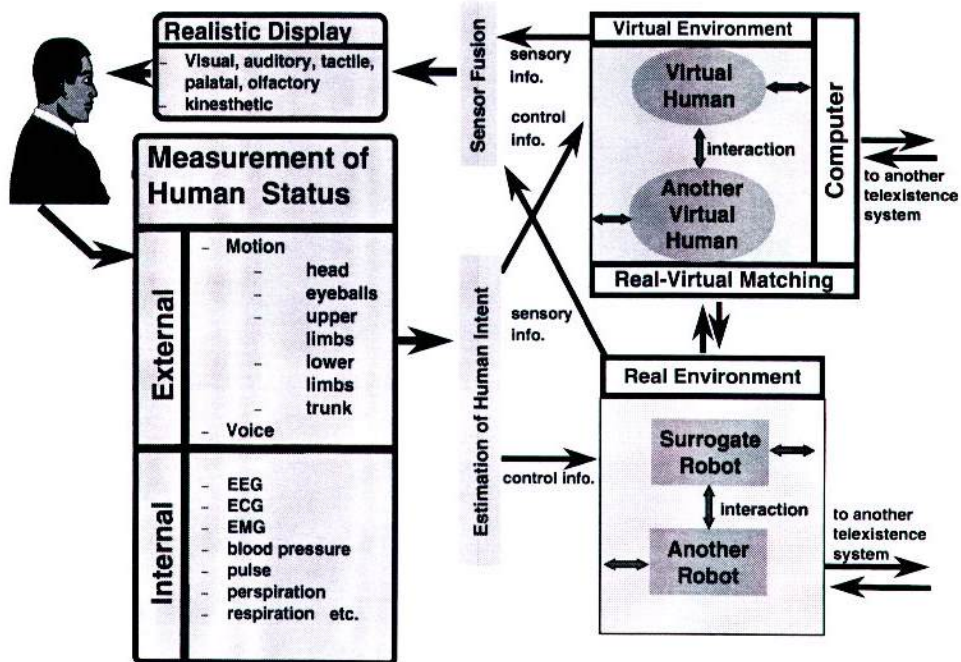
Realistic Display
- Visual, auditory, tactile, palatal, olfactory
- kinesthetic

Sensor Fusion

sensory info.

control info.

Virtual Environment

Virtual Human

interaction

Another Virtual Human

Computer

to another telexistence system

Real-Virtual Matching

Measurement of Human Status

External
- Motion
- head
- eyeballs
- upper limbs
- lower limbs
- trunk
- Voice

Internal
- EEG
- ECG
- EMG
- blood pressure
- pulse
- perspiration
- respiration etc.

Estimation of Human Intent

sensory info.

control info.

Real Environment

Surrogate Robot

interaction

Another Robot

to another telexistence system